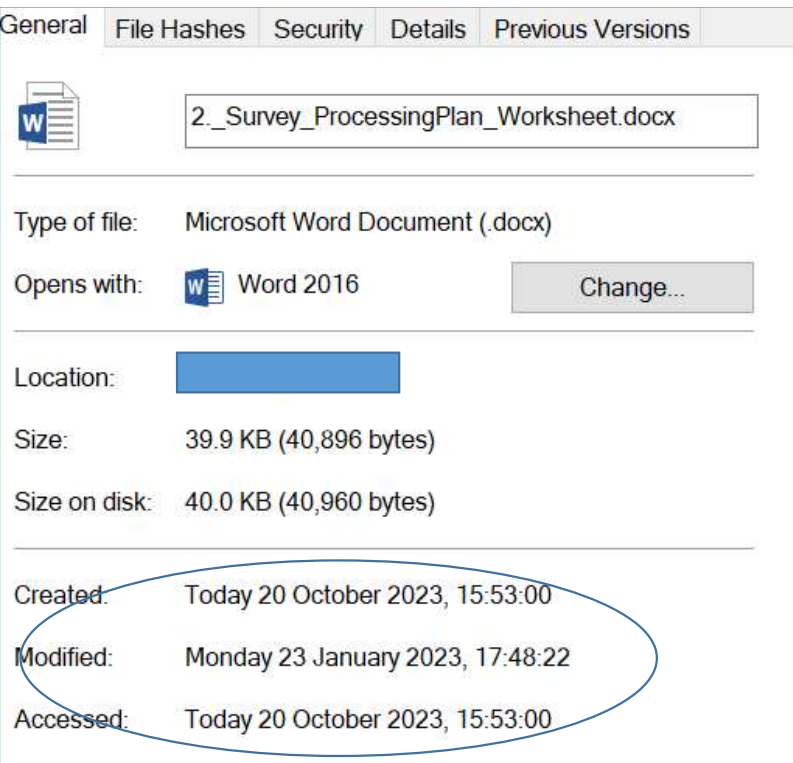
General | File Hashes | Security | Details | Previous Versions

2._Survey_ProcessingPlan_Worksheet.docx

Type of file: Microsoft Word Document (.docx)

Opens with: Word 2016 Change...

Location:

Size: 39.9 KB (40,896 bytes)

Size on disk: 40.0 KB (40,960 bytes)

Created: Today 20 October 2023, 15:53:00

Modified: Monday 23 January 2023, 17:48:22

Accessed: Today 20 October 2023, 15:53:00